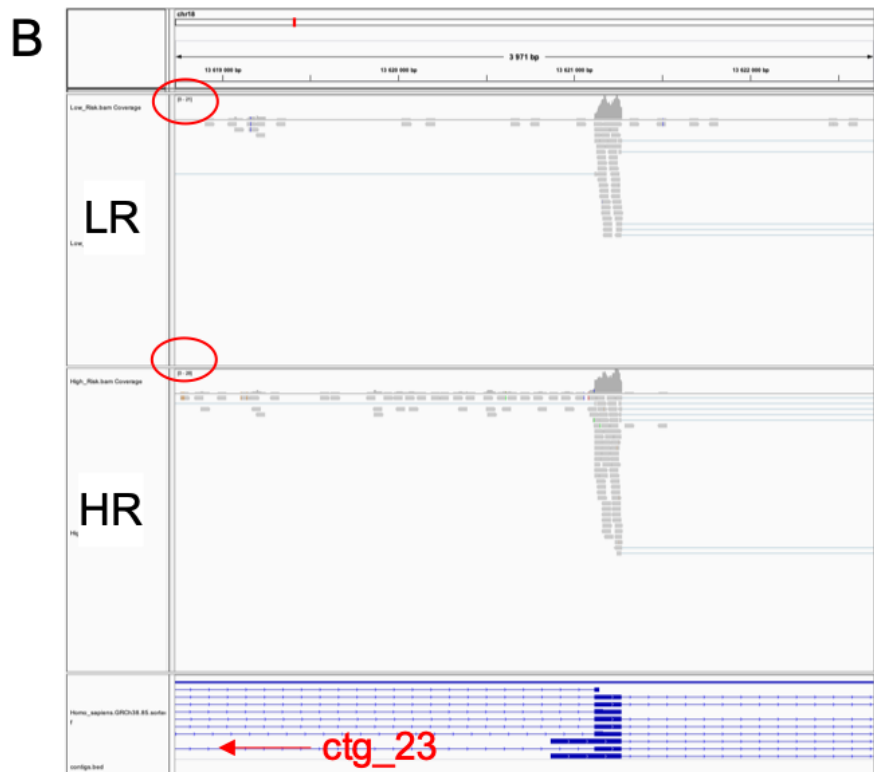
B

chr18

3 971 bp

13 619 000 bp

13 620 000 bp

13 621 000 bp

13 622 000 bp

Low_Risk.bam Coverage

[0 - 21]

LR

Low_

High_Risk.bam Coverage

[0 - 28]

HR

Hi

Homo_sapiens.GRCh38.85.sorted

ctg_23

contigs.bed